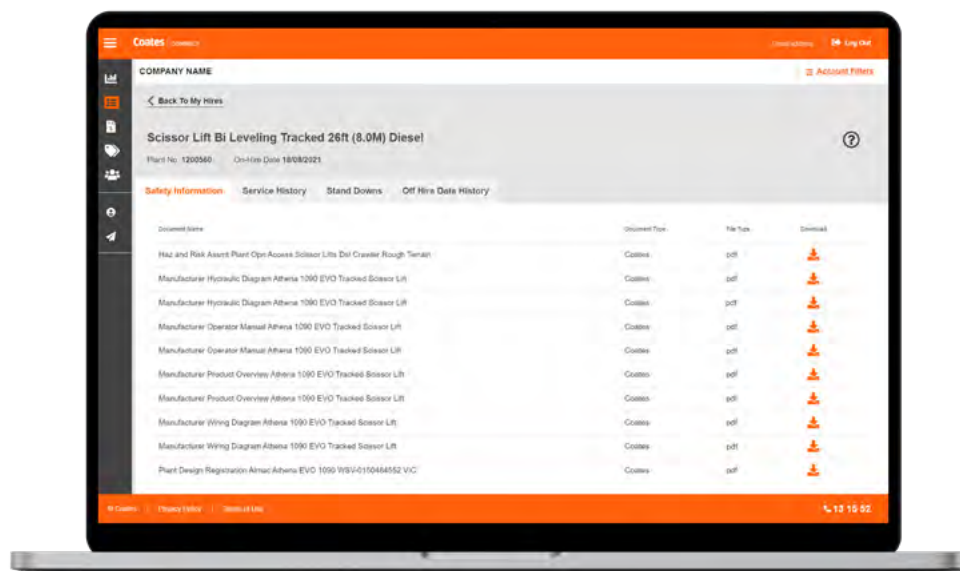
Coates CONNECT

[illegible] Log Out

COMPANY NAME

Account Filters

Back To My Hires

Scissor Lift Bi Leveling Tracked 26ft (8.0M) Diesel

Plant No. 1200560 On-Hire Date 18/08/2021

Safety Information Service History Stand Downs Off Hire Date History

| Document Name | Document Type | File Type | Download |
|---|---|---|---|
| Haz and Risk Assmt Plant Opn Access Scissor Lifts Dsl Crawler Rough Terrain | Coates | pdf | |
| Manufacturer Hydraulic Diagram Athena 1090 EVO Tracked Scissor Lift | Coates | pdf | |
| Manufacturer Hydraulic Diagram Athena 1090 EVO Tracked Scissor Lift | Coates | pdf | |
| Manufacturer Operator Manual Athena 1090 EVO Tracked Scissor Lift | Coates | pdf | |
| Manufacturer Operator Manual Athena 1090 EVO Tracked Scissor Lift | Coates | pdf | |
| Manufacturer Product Overview Athena 1090 EVO Tracked Scissor Lift | Coates | pdf | |
| Manufacturer Product Overview Athena 1090 EVO Tracked Scissor Lift | Coates | pdf | |
| Manufacturer Wiring Diagram Athena 1090 EVO Tracked Scissor Lift | Coates | pdf | |
| Manufacturer Wiring Diagram Athena 1090 EVO Tracked Scissor Lift | Coates | pdf | |
| Plant Design Registration Almac Athena EVO 1090 WSV-0150464552 VIC | Coates | pdf | |

© Coates | Privacy Policy | Terms of Use

13 15 52